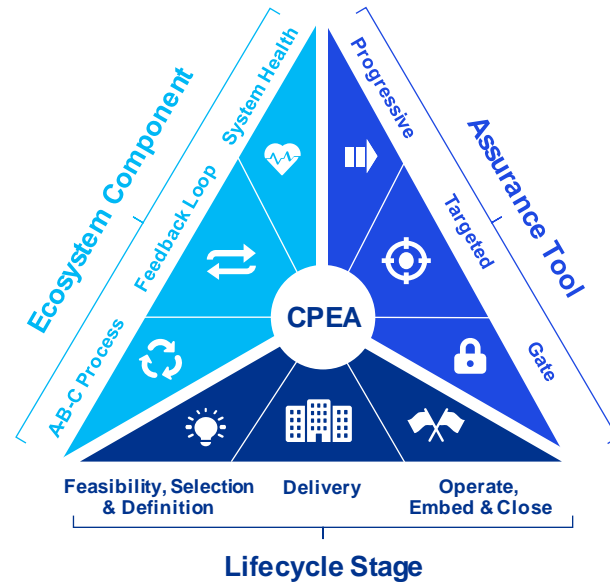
Ecosystem Component

System Health

Feedback Loop

AB-C Process

Assurance Tool

Progressive

Targeted

Gate

CPEA

Feasibility, Selection & Definition

Delivery

Operate, Embed & Close

Lifecycle Stage